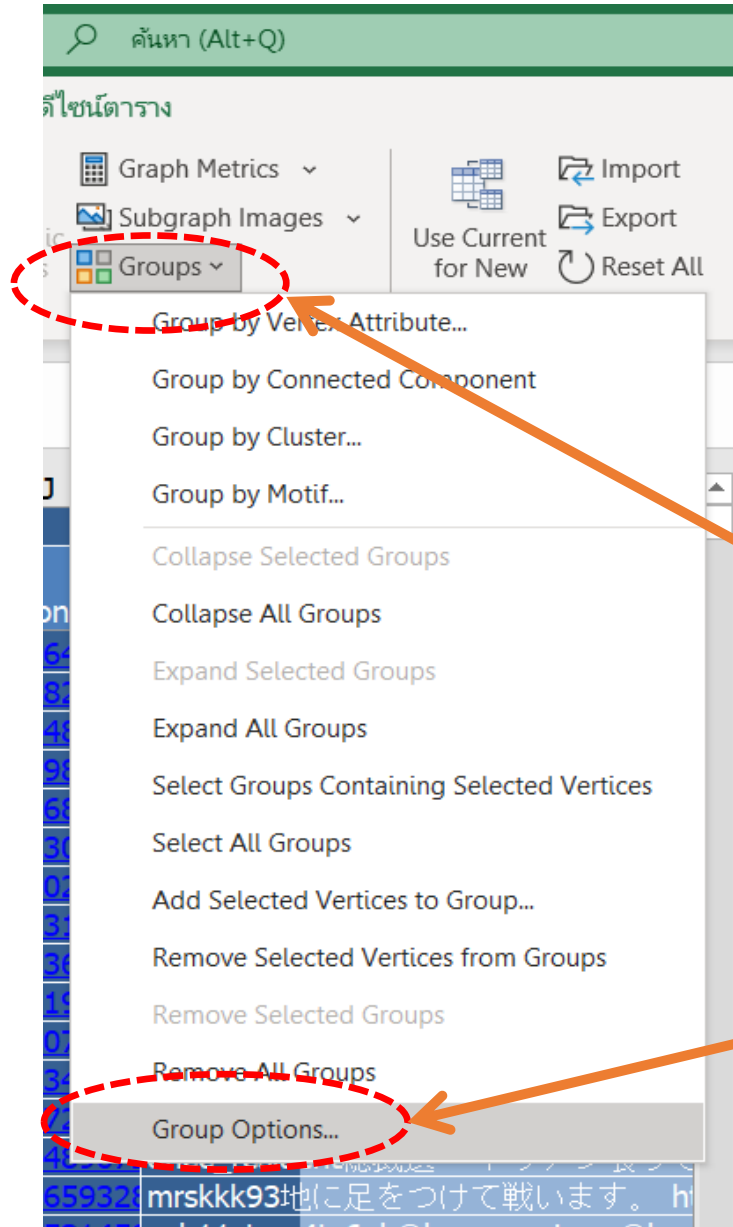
ค้นหา (Alt+Q)

ดีไซน์ตาราง

Graph Metrics
Subgraph Images
Groups
Use Current for New
Import
Export
Reset All

Group by Vertex Attribute...
Group by Connected Component
Group by Cluster...
Group by Motif...
Collapse Selected Groups
Collapse All Groups
Expand Selected Groups
Expand All Groups
Select Groups Containing Selected Vertices
Select All Groups
Add Selected Vertices to Group...
Remove Selected Vertices from Groups
Remove Selected Groups
Remove All Groups
Group Options...

659328 mrskkk93 地に足をつけて戦います。 ht